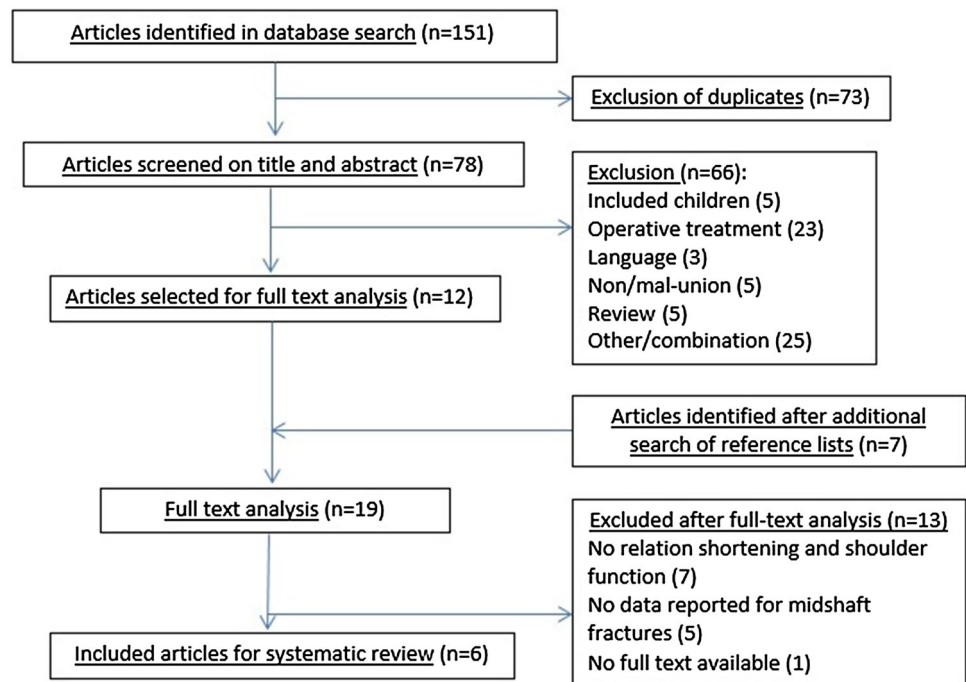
Articles identified in database search (n=151)

Exclusion of duplicates (n=73)

Articles screened on title and abstract (n=78)

Exclusion (n=66):
Included children (5)
Operative treatment (23)
Language (3)
Non/mal-union (5)
Review (5)
Other/combination (25)

Articles selected for full text analysis (n=12)

Articles identified after additional search of reference lists (n=7)

Full text analysis (n=19)

Excluded after full-text analysis (n=13)
No relation shortening and shoulder function (7)
No data reported for midshaft fractures (5)
No full text available (1)

Included articles for systematic review (n=6)